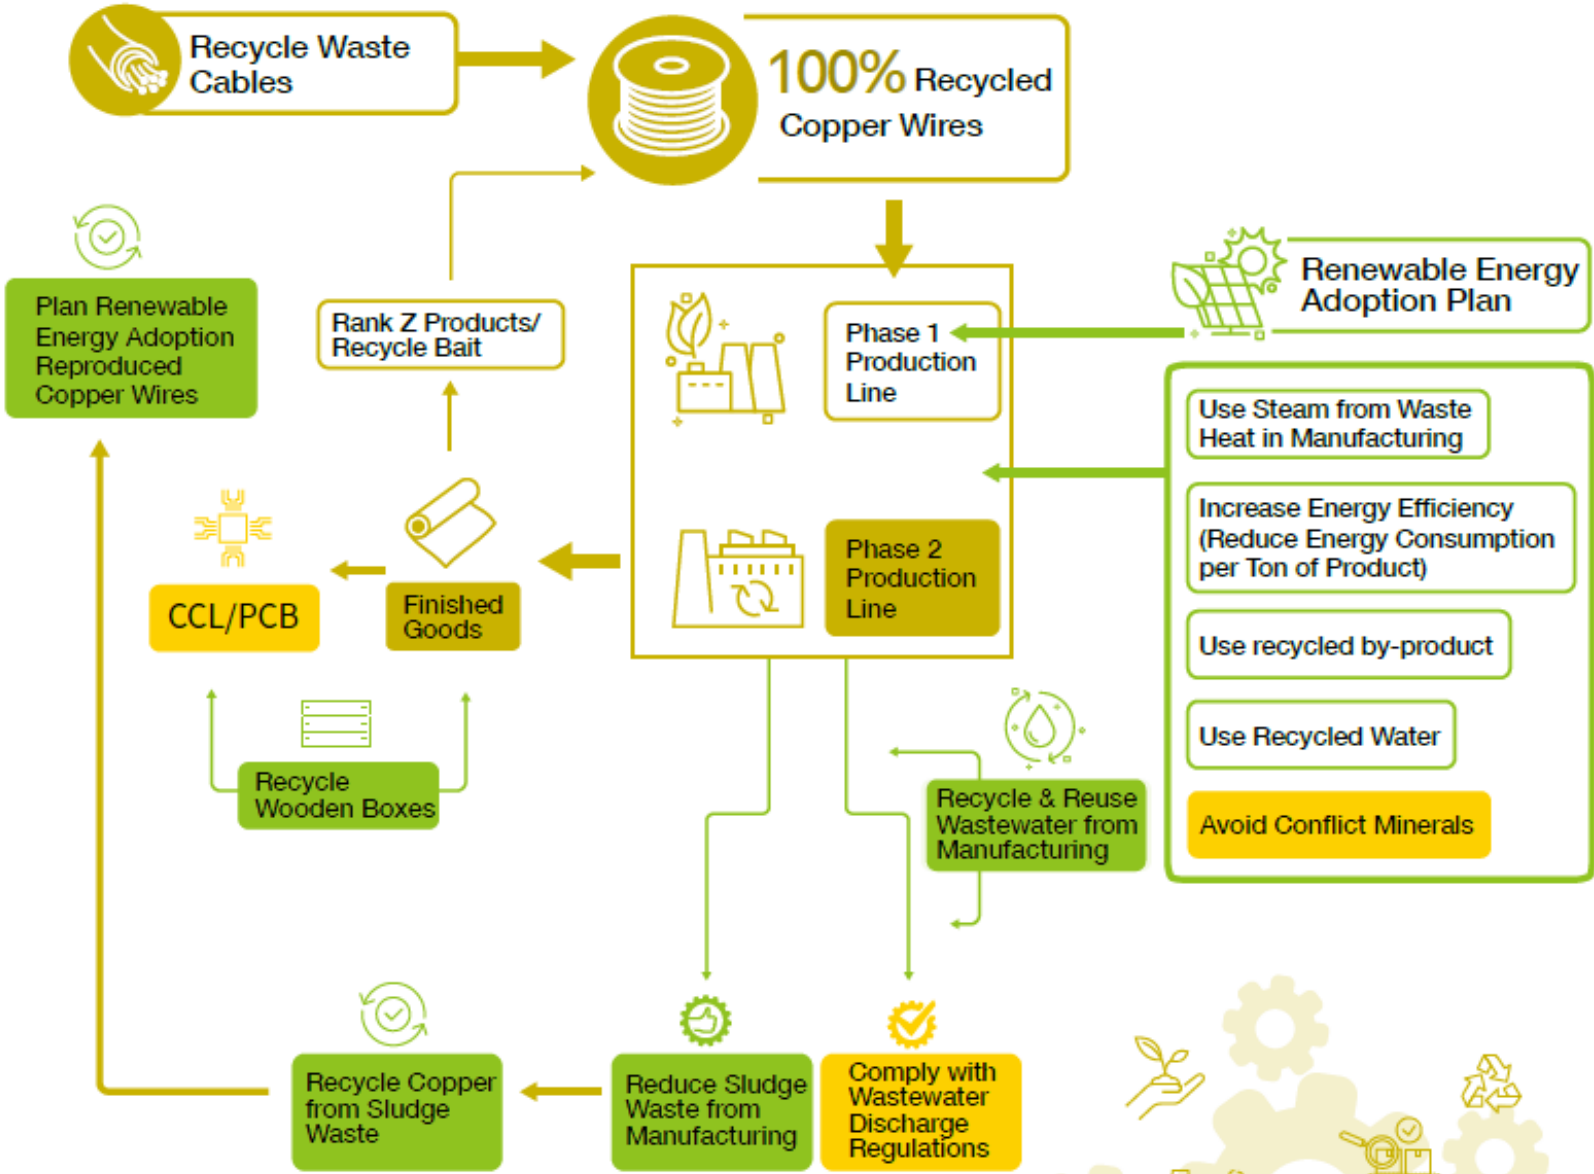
Recycle Waste Cables

100% Recycled Copper Wires

Plan Renewable Energy Adoption Reproduced Copper Wires

Rank Z Products/ Recycle Bait

Phase 1 Production Line

Renewable Energy Adoption Plan

Use Steam from Waste Heat in Manufacturing

Increase Energy Efficiency (Reduce Energy Consumption per Ton of Product)

Use recycled by-product

Use Recycled Water

Avoid Conflict Minerals

CCL/PCB

Finished Goods

Phase 2 Production Line

Recycle Wooden Boxes

Recycle & Reuse Wastewater from Manufacturing

Recycle Copper from Sludge Waste

Reduce Sludge Waste from Manufacturing

Comply with Wastewater Discharge Regulations